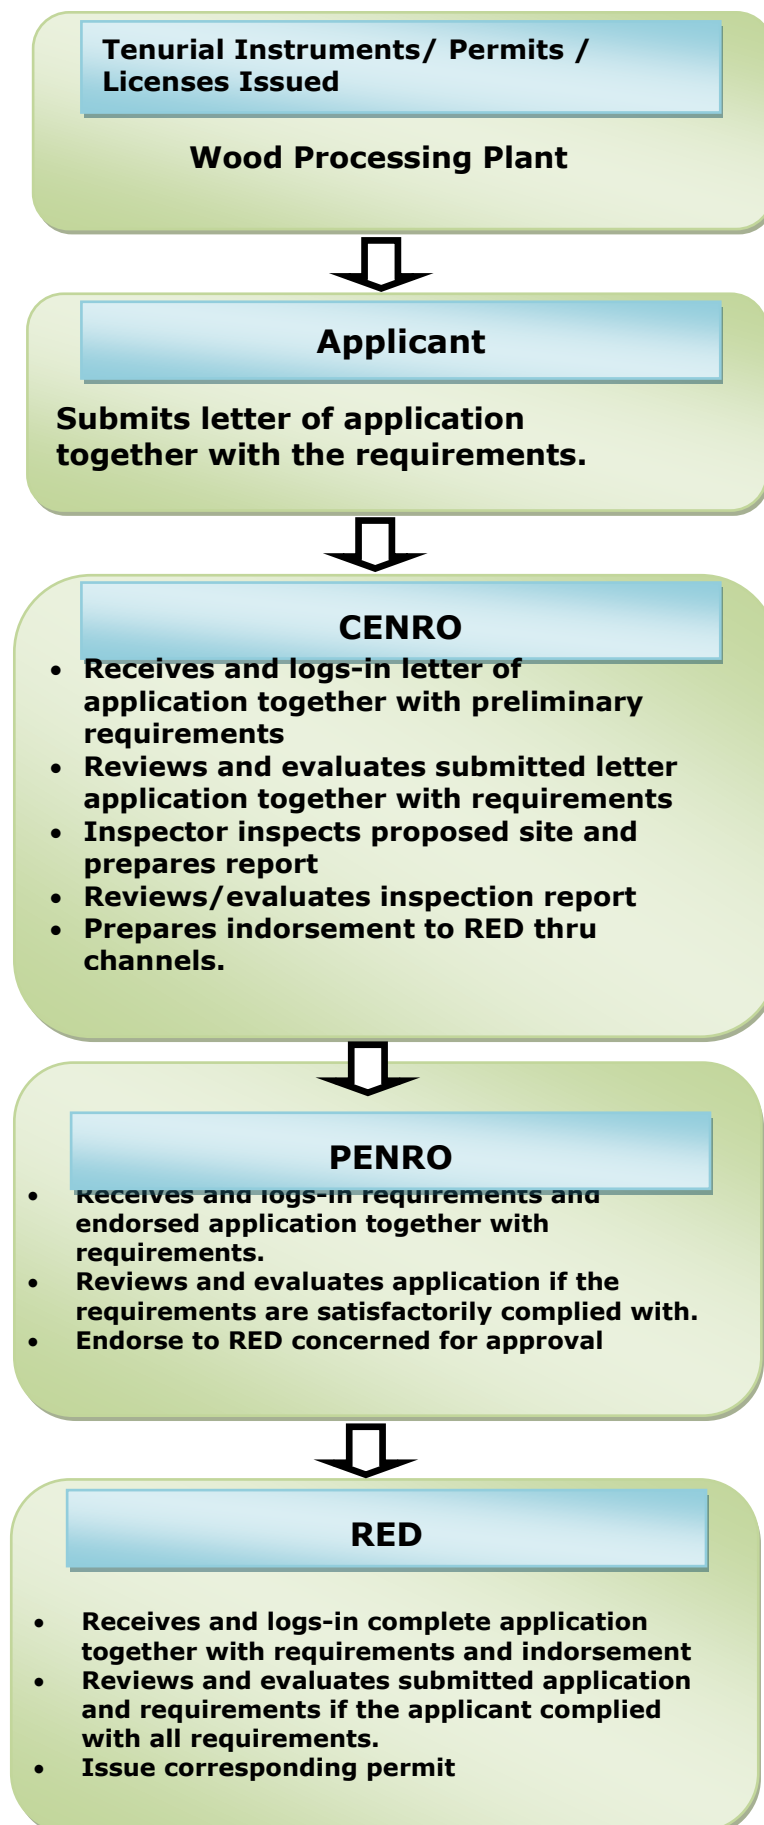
Tenurial Instruments/ Permits / Licenses Issued

Wood Processing Plant

Applicant

Submits letter of application together with the requirements.

CENRO

- Receives and logs-in letter of application together with preliminary requirements
- Reviews and evaluates submitted letter application together with requirements
- Inspector inspects proposed site and prepares report
- Reviews/evaluates inspection report
- Prepares indorsement to RED thru channels.

PENRO

- Receives and logs-in requirements and endorsed application together with requirements.
- Reviews and evaluates application if the requirements are satisfactorily complied with.
- Endorse to RED concerned for approval

RED

- Receives and logs-in complete application together with requirements and indorsement
- Reviews and evaluates submitted application and requirements if the applicant complied with all requirements.
- Issue corresponding permit